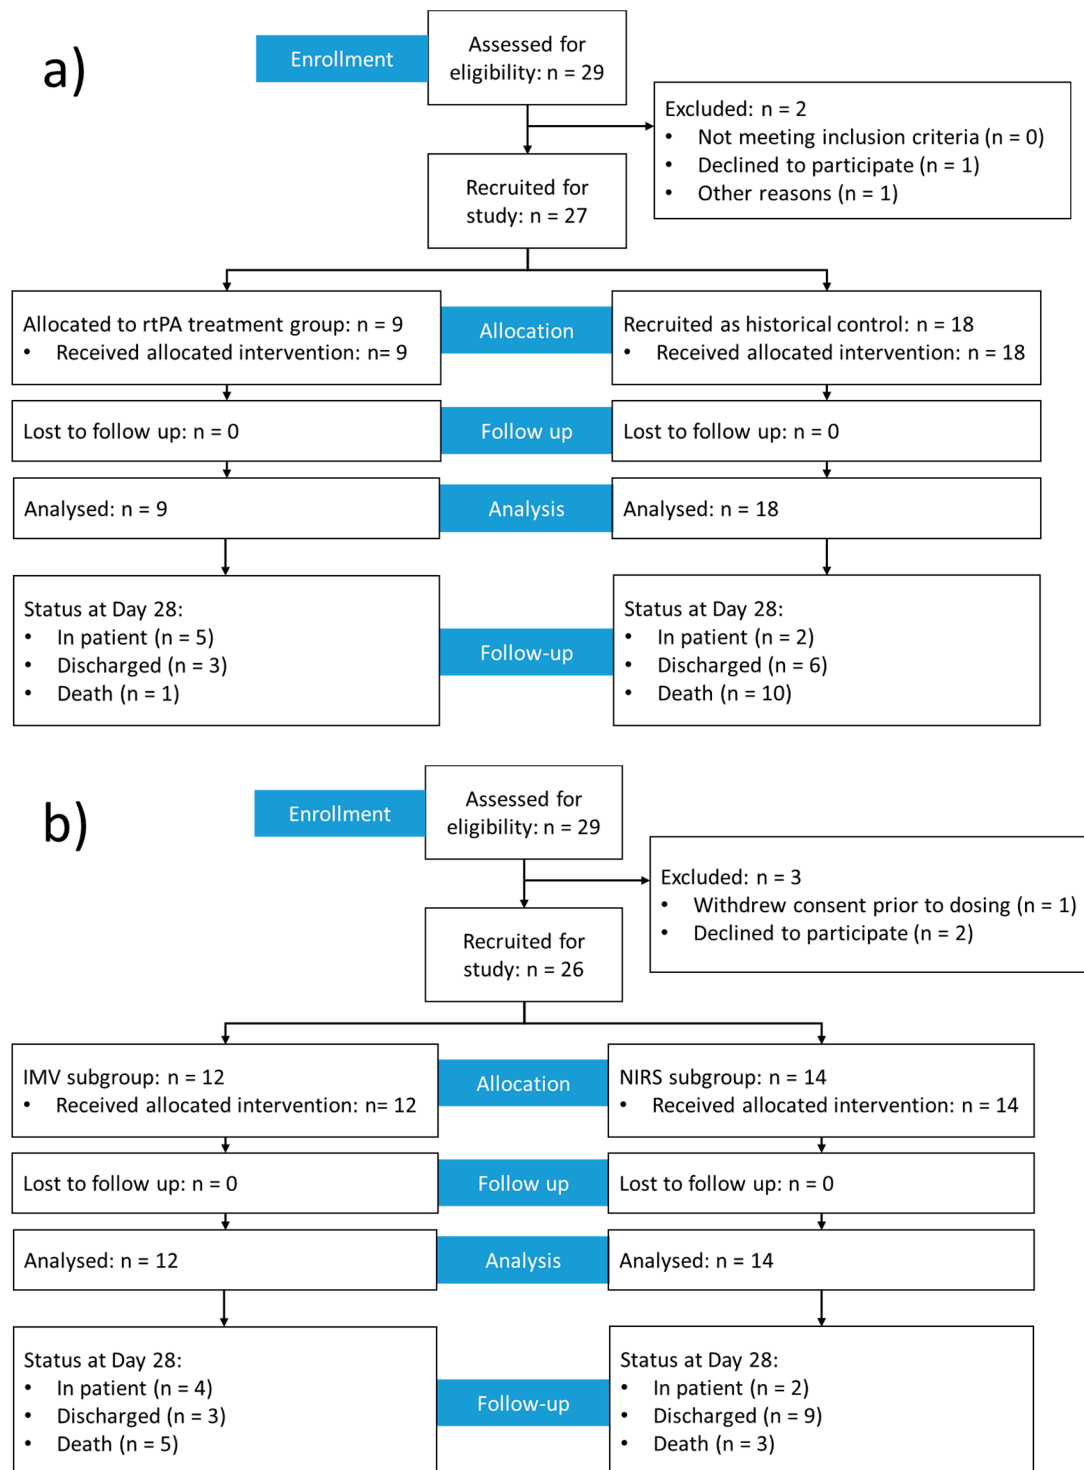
a)

Enrollment

Assessed for eligibility: n = 29

Excluded: n = 2
• Not meeting inclusion criteria (n = 0)
• Declined to participate (n = 1)
• Other reasons (n = 1)

Recruited for study: n = 27

Allocated to rtPA treatment group: n = 9
• Received allocated intervention: n= 9

Allocation

Recruited as historical control: n = 18
• Received allocated intervention: n = 18

Lost to follow up: n = 0

Follow up

Lost to follow up: n = 0

Analysed: n = 9

Analysis

Analysed: n = 18

Status at Day 28:
• In patient (n = 5)
• Discharged (n = 3)
• Death (n = 1)

Follow-up

Status at Day 28:
• In patient (n = 2)
• Discharged (n = 6)
• Death (n = 10)

b)

Enrollment

Assessed for eligibility: n = 29

Excluded: n = 3
• Withdrew consent prior to dosing (n = 1)
• Declined to participate (n = 2)

Recruited for study: n = 26

IMV subgroup: n = 12
• Received allocated intervention: n= 12

Allocation

NIRS subgroup: n = 14
• Received allocated intervention: n = 14

Lost to follow up: n = 0

Follow up

Lost to follow up: n = 0

Analysed: n = 12

Analysis

Analysed: n = 14

Status at Day 28:
• In patient (n = 4)
• Discharged (n = 3)
• Death (n = 5)

Follow-up

Status at Day 28:
• In patient (n = 2)
• Discharged (n = 9)
• Death (n = 3)